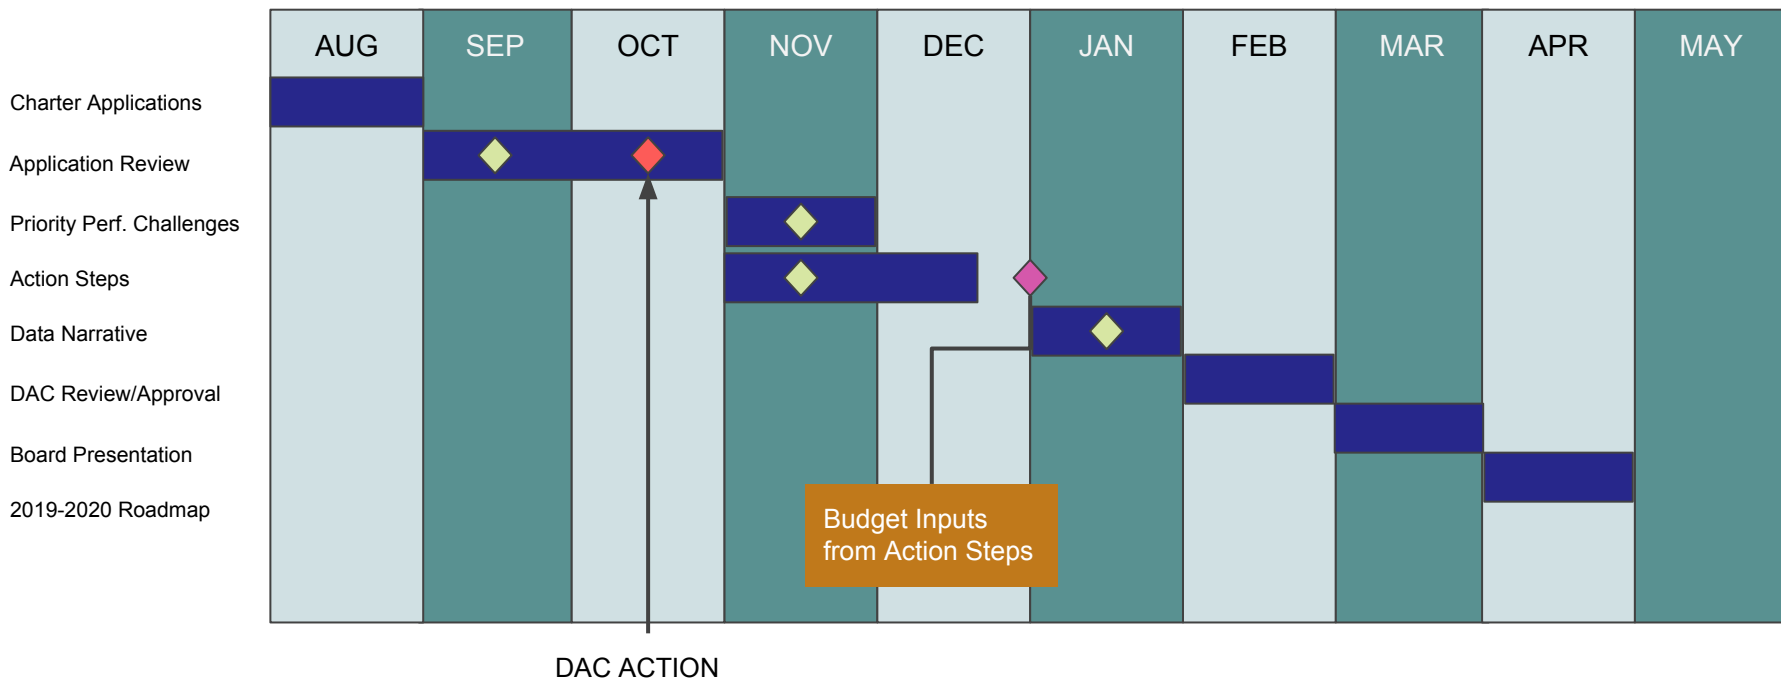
AUG SEP OCT NOV DEC JAN FEB MAR APR MAY

Charter Applications
Application Review
Priority Perf. Challenges
Action Steps
Data Narrative
DAC Review/Approval
Board Presentation
2019-2020 Roadmap

Budget Inputs from Action Steps

DAC ACTION